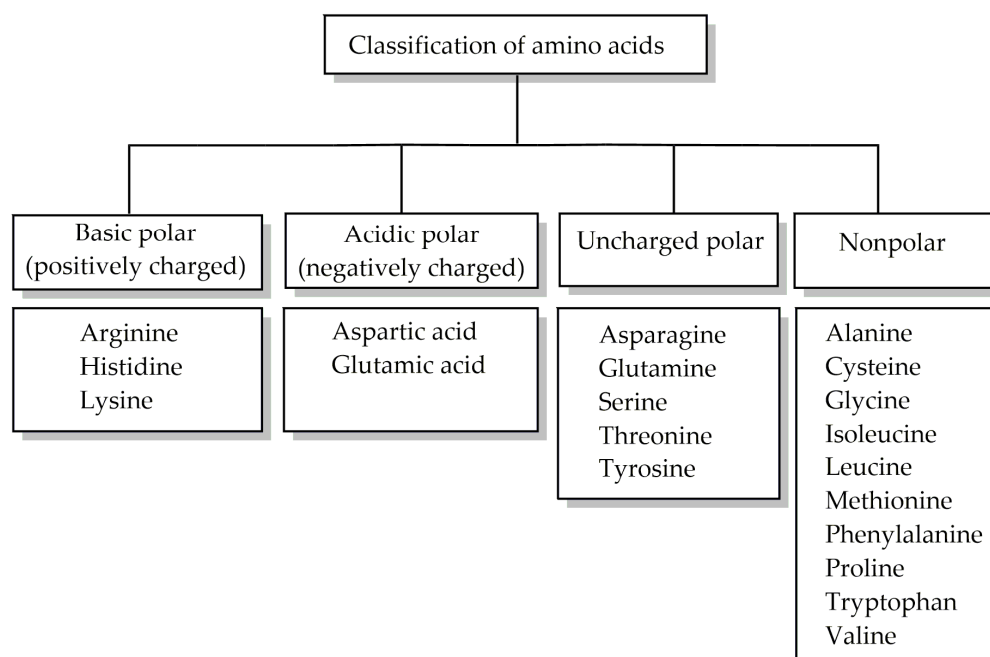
Classification of amino acids

Basic polar (positively charged)

Arginine
Histidine
Lysine

Acidic polar (negatively charged)

Aspartic acid
Glutamic acid

Uncharged polar

Asparagine
Glutamine
Serine
Threonine
Tyrosine

Nonpolar

Alanine
Cysteine
Glycine
Isoleucine
Leucine
Methionine
Phenylalanine
Proline
Tryptophan
Valine